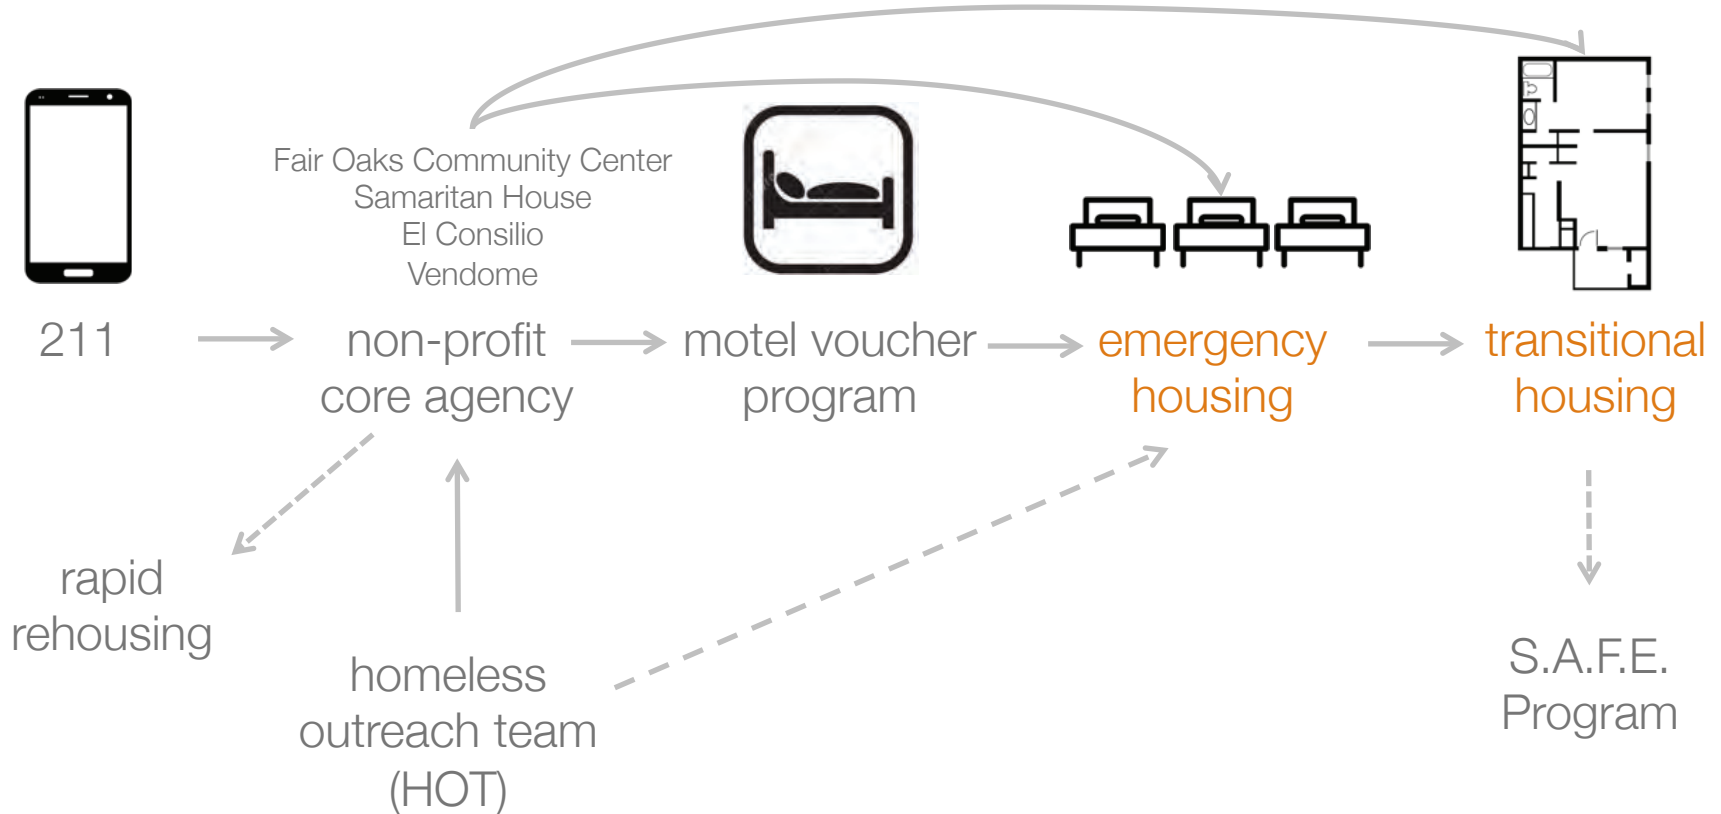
Fair Oaks Community Center
Samaritan House
El Consilio
Vendome

211

non-profit
core agency

motel voucher
program

emergency
housing

transitional
housing

rapid
rehousing

homeless
outreach team
(HOT)

S.A.F.E.
Program